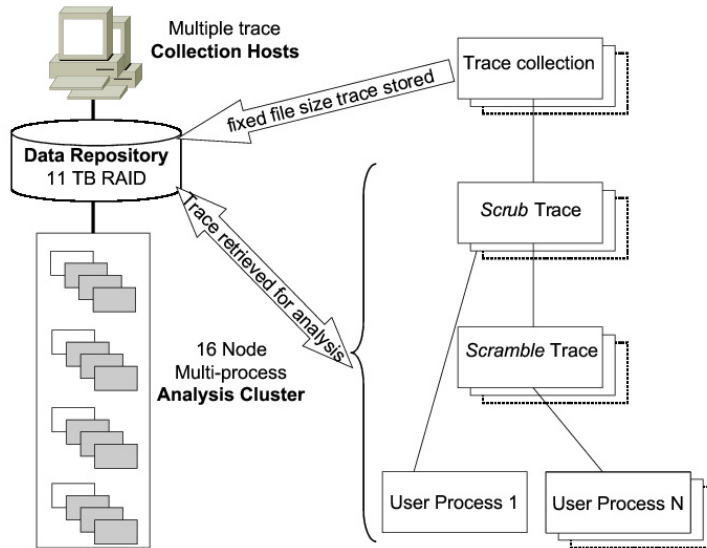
Multiple trace
**Collection Hosts**

fixed file size trace stored

**Data Repository**
11 TB RAID

Trace retrieved for analysis

16 Node
Multi-process
**Analysis Cluster**

Trace collection

*Scrub* Trace

*Scramble* Trace

User Process 1

User Process N